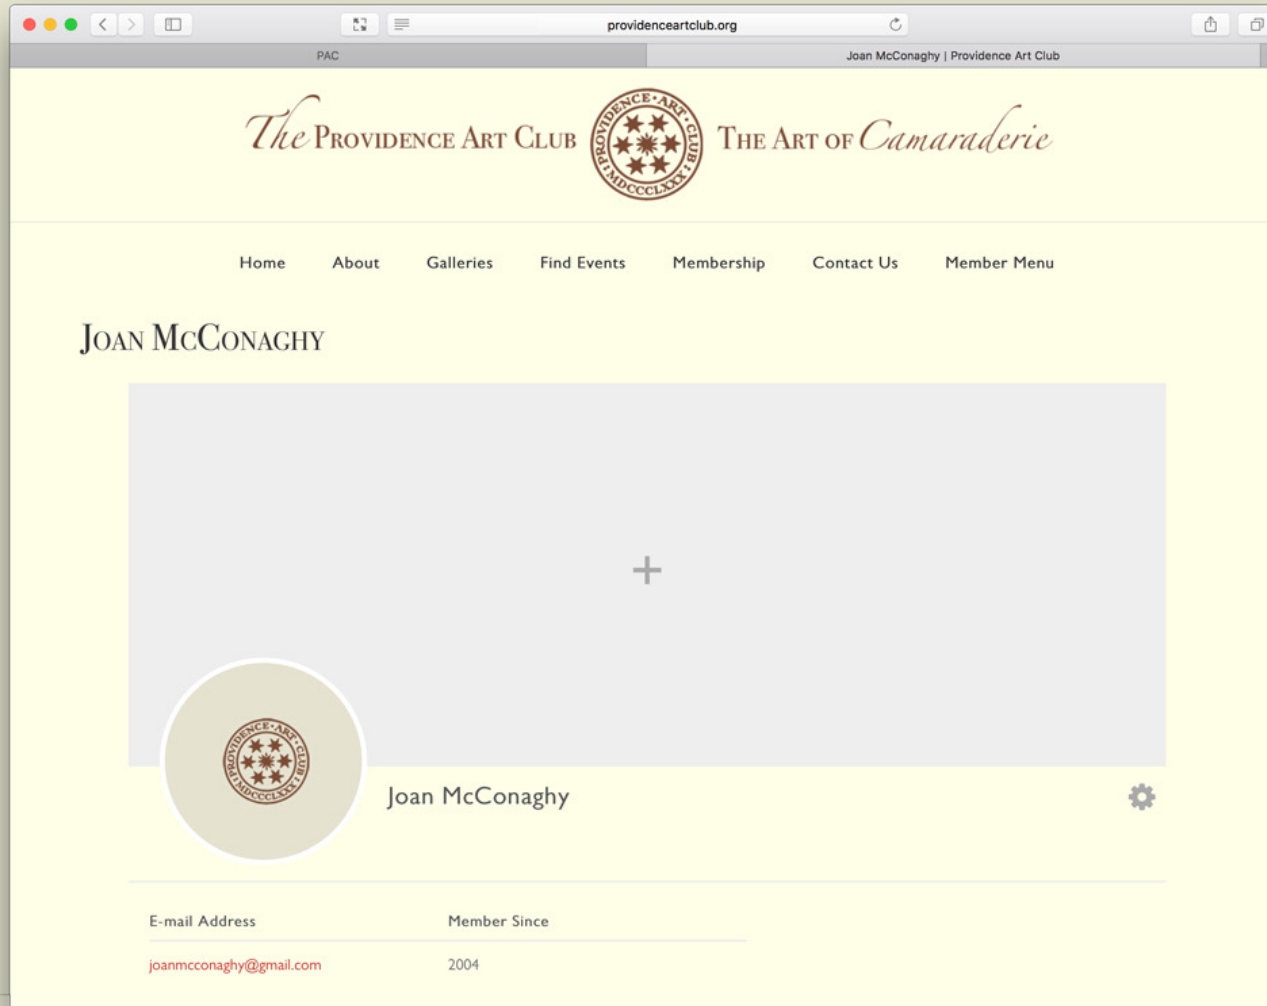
providenceartclub.org

PAC

Joan McConaghy | Providence Art Club

The Providence Art Club

PROVIDENCE ART CLUB MDCCCLXXX

The Art of Camaraderie

Home About Galleries Find Events Membership Contact Us Member Menu

Joan McConaghy

+

PROVIDENCE ART CLUB MDCCCLXXX

Joan McConaghy

| E-mail Address | Member Since |
|---|---|
| joanmcconaghy@gmail.com | 2004 |